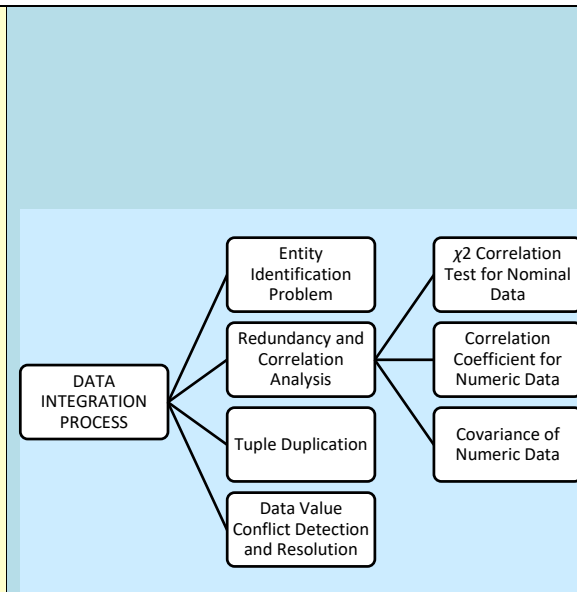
DATA INTEGRATION PROCESS

Entity Identification Problem

Redundancy and Correlation Analysis

Tuple Duplication

Data Value Conflict Detection and Resolution

$\chi2$ Correlation Test for Nominal Data

Correlation Coefficient for Numeric Data

Covariance of Numeric Data